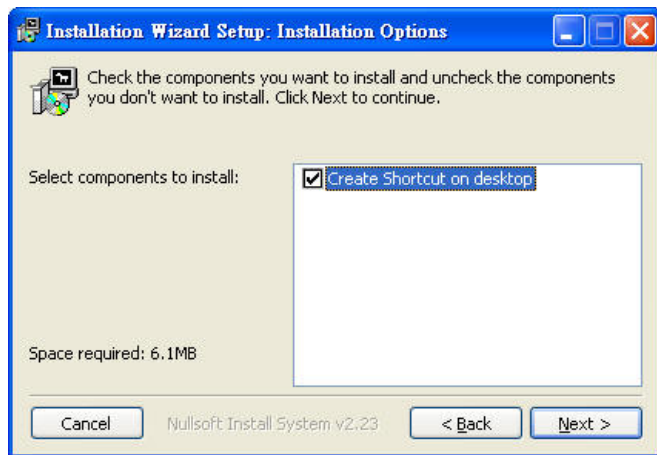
Installation Wizard Setup: Installation Options

Check the components you want to install and uncheck the components you don't want to install. Click Next to continue.

Select components to install:

☑ Create Shortcut on desktop

Space required: 6.1MB

Cancel

Nullsoft Install System v2.23

< Back

Next >